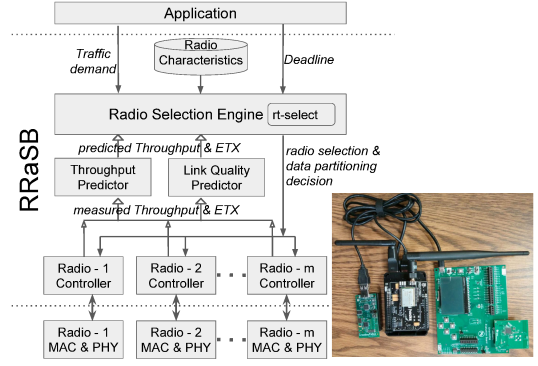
Application

Traffic demand

Radio Characteristics

Deadline

RRaSB

Radio Selection Engine

rt-select

predicted Throughput & ETX

radio selection & data partitioning decision

Throughput Predictor

Link Quality Predictor

measured Throughput & ETX

Radio - 1 Controller

Radio - 2 Controller

Radio - m Controller

Radio - 1 MAC & PHY

Radio - 2 MAC & PHY

Radio - m MAC & PHY